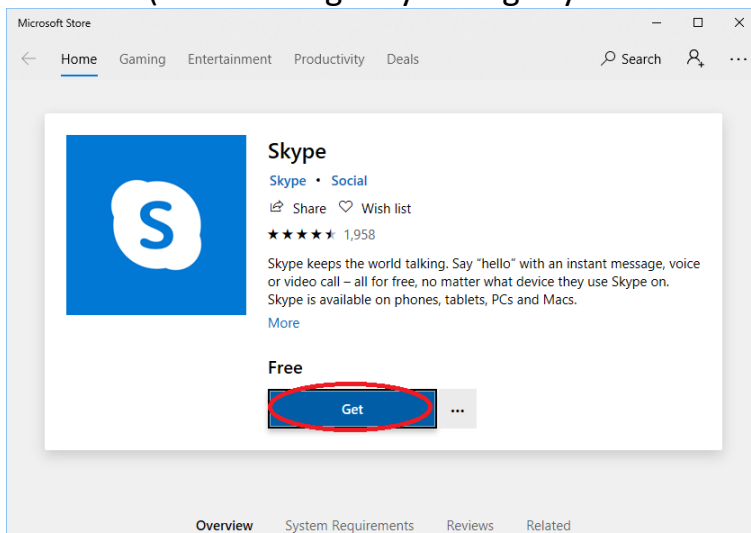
Microsoft Store

Home Gaming Entertainment Productivity Deals

Search

Skype

Skype • Social

Share Wish list

★★★★★ 1,958

Skype keeps the world talking. Say "hello" with an instant message, voice or video call – all for free, no matter what device they use Skype on. Skype is available on phones, tablets, PCs and Macs.

More

Free

Get

...

Overview System Requirements Reviews Related